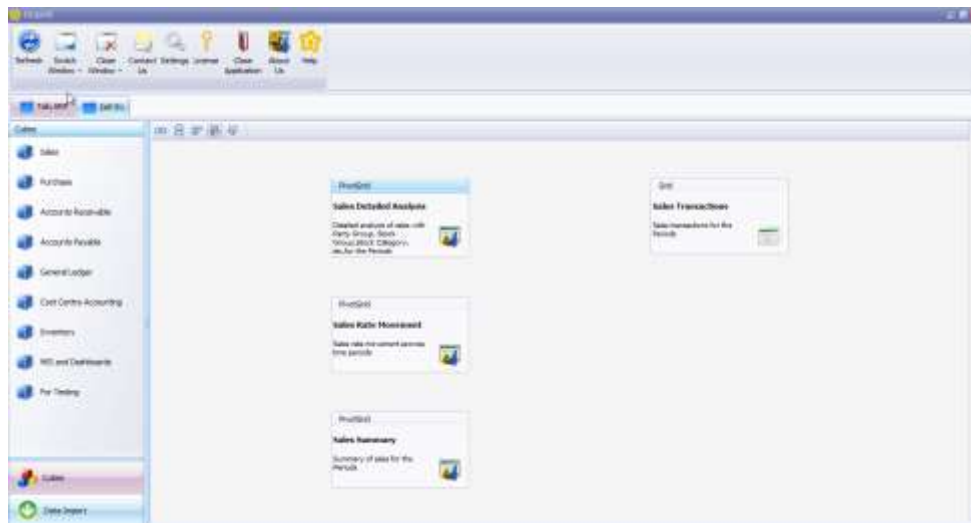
Refresh Switch Window Close Window Contact Us Settings License Close Application About Us Help

Cubes

Sales

Purchase

Accounts Receivable

Accounts Payable

General Ledger

Cost Centre Accounting

Inventory

MIS and Dashboards

For Testing

Cubes

Data Import

PivotGrid

Sales Detailed Analysis

Detailed analysis of sales with Party Group, Stock Group, Stock Category, etc. for the Periods

Grid

Sales Transactions

Sales transactions for the Periods

PivotGrid

Sales Rate Movement

Sales rate movement across time periods

PivotGrid

Sales Summary

Summary of sales for the Periods